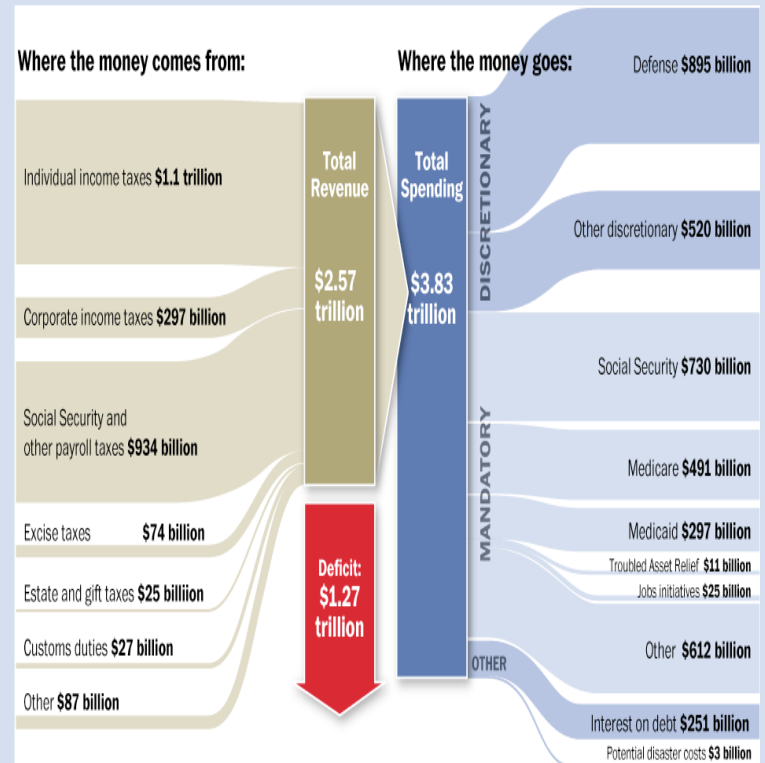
Where the money comes from:

Individual income taxes **$1.1 trillion**

Corporate income taxes **$297 billion**

Social Security and other payroll taxes **$934 billion**

Excise taxes **$74 billion**

Estate and gift taxes **$25 billiion**

Customs duties **$27 billion**

Other **$87 billion**

Total Revenue

$2.57 trillion

Deficit: $1.27 trillion

Where the money goes:

Total Spending

$3.83 trillion

DISCRETIONARY

MANDATORY

OTHER

Defense **$895 billion**

Other discretionary **$520 billion**

Social Security **$730 billion**

Medicare **$491 billion**

Medicaid **$297 billion**

Troubled Asset Relief **$11 billion**

Jobs initiatives **$25 billion**

Other **$612 billion**

Interest on debt **$251 billion**

Potential disaster costs **$3 billion**